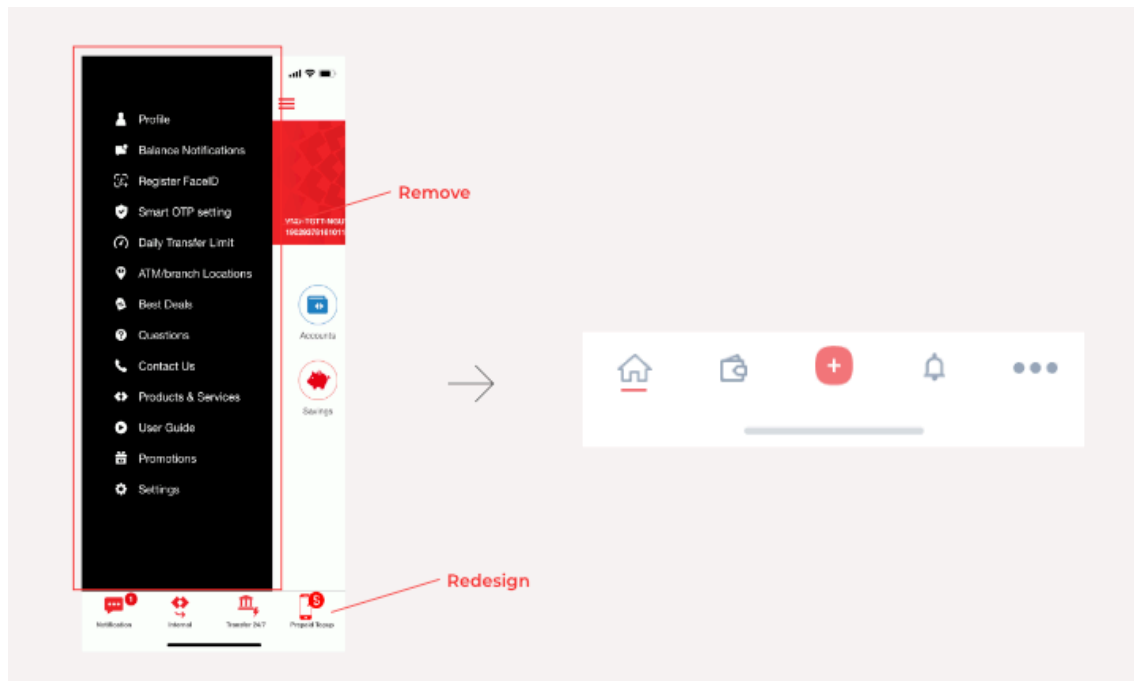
Profile
Balance Notifications
Register FaceID
Smart OTP setting
Daily Transfer Limit
ATM/branch Locations
Best Deals
Questions
Contact Us
Products & Services
User Guide
Promotions
Settings

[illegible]
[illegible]

Accounts
Savings

Remove

Redesign

Notification
Internal
Transfer 24/7
Prepaid Topup